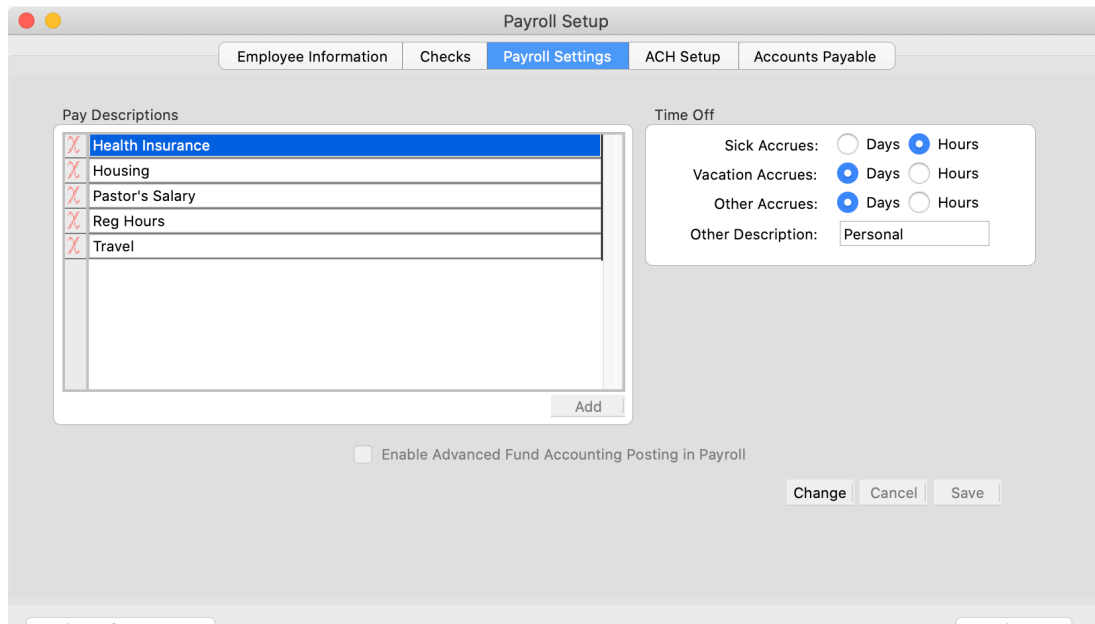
Payroll Setup

Employee Information | Checks | Payroll Settings | ACH Setup | Accounts Payable

Pay Descriptions

Health Insurance
Housing
Pastor's Salary
Reg Hours
Travel

Add

Time Off

Sick Accrues: Days Hours
Vacation Accrues: Days Hours
Other Accrues: Days Hours
Other Description: Personal

Enable Advanced Fund Accounting Posting in Payroll

Change Cancel Save